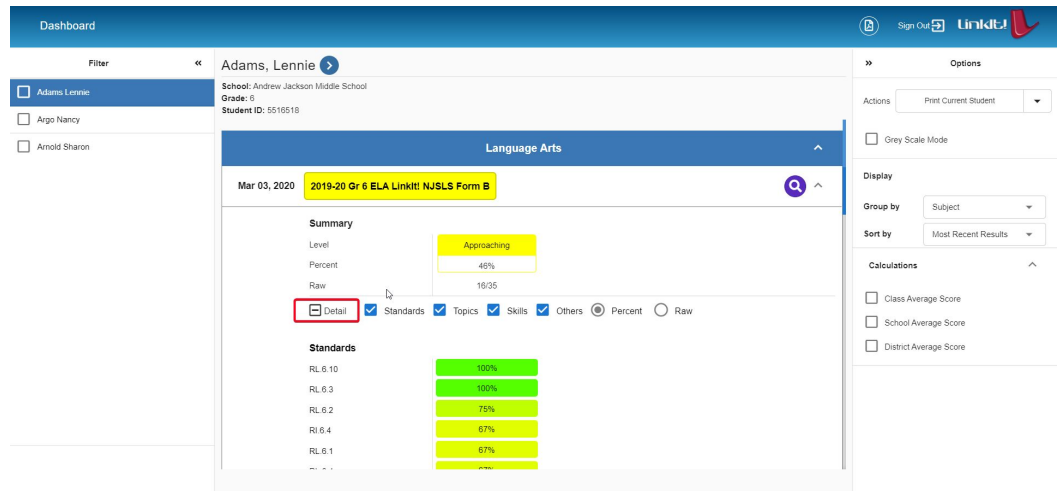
Dashboard

Sign Out LinkIt!

Filter «

Adams Lennie

Argo Nancy

Arnold Sharon

Adams, Lennie

School: Andrew Jackson Middle School
Grade: 6
Student ID: 5516518

Language Arts

Mar 03, 2020 2019-20 Gr 6 ELA LinkIt! NJSLS Form B

Summary

| | |
|---|---|
| Level | Approaching |
| Percent | 46% |
| Raw | 16/35 |

Detail Standards Topics Skills Others Percent Raw

Standards

| | |
|---|---|
| RL.6.10 | 100% |
| RL.6.3 | 100% |
| RL.6.2 | 75% |
| RI.6.4 | 67% |
| RL.6.1 | 67% |
| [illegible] | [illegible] |

» Options

Actions Print Current Student

Grey Scale Mode

Display

Group by Subject

Sort by Most Recent Results

Calculations

Class Average Score

School Average Score

District Average Score